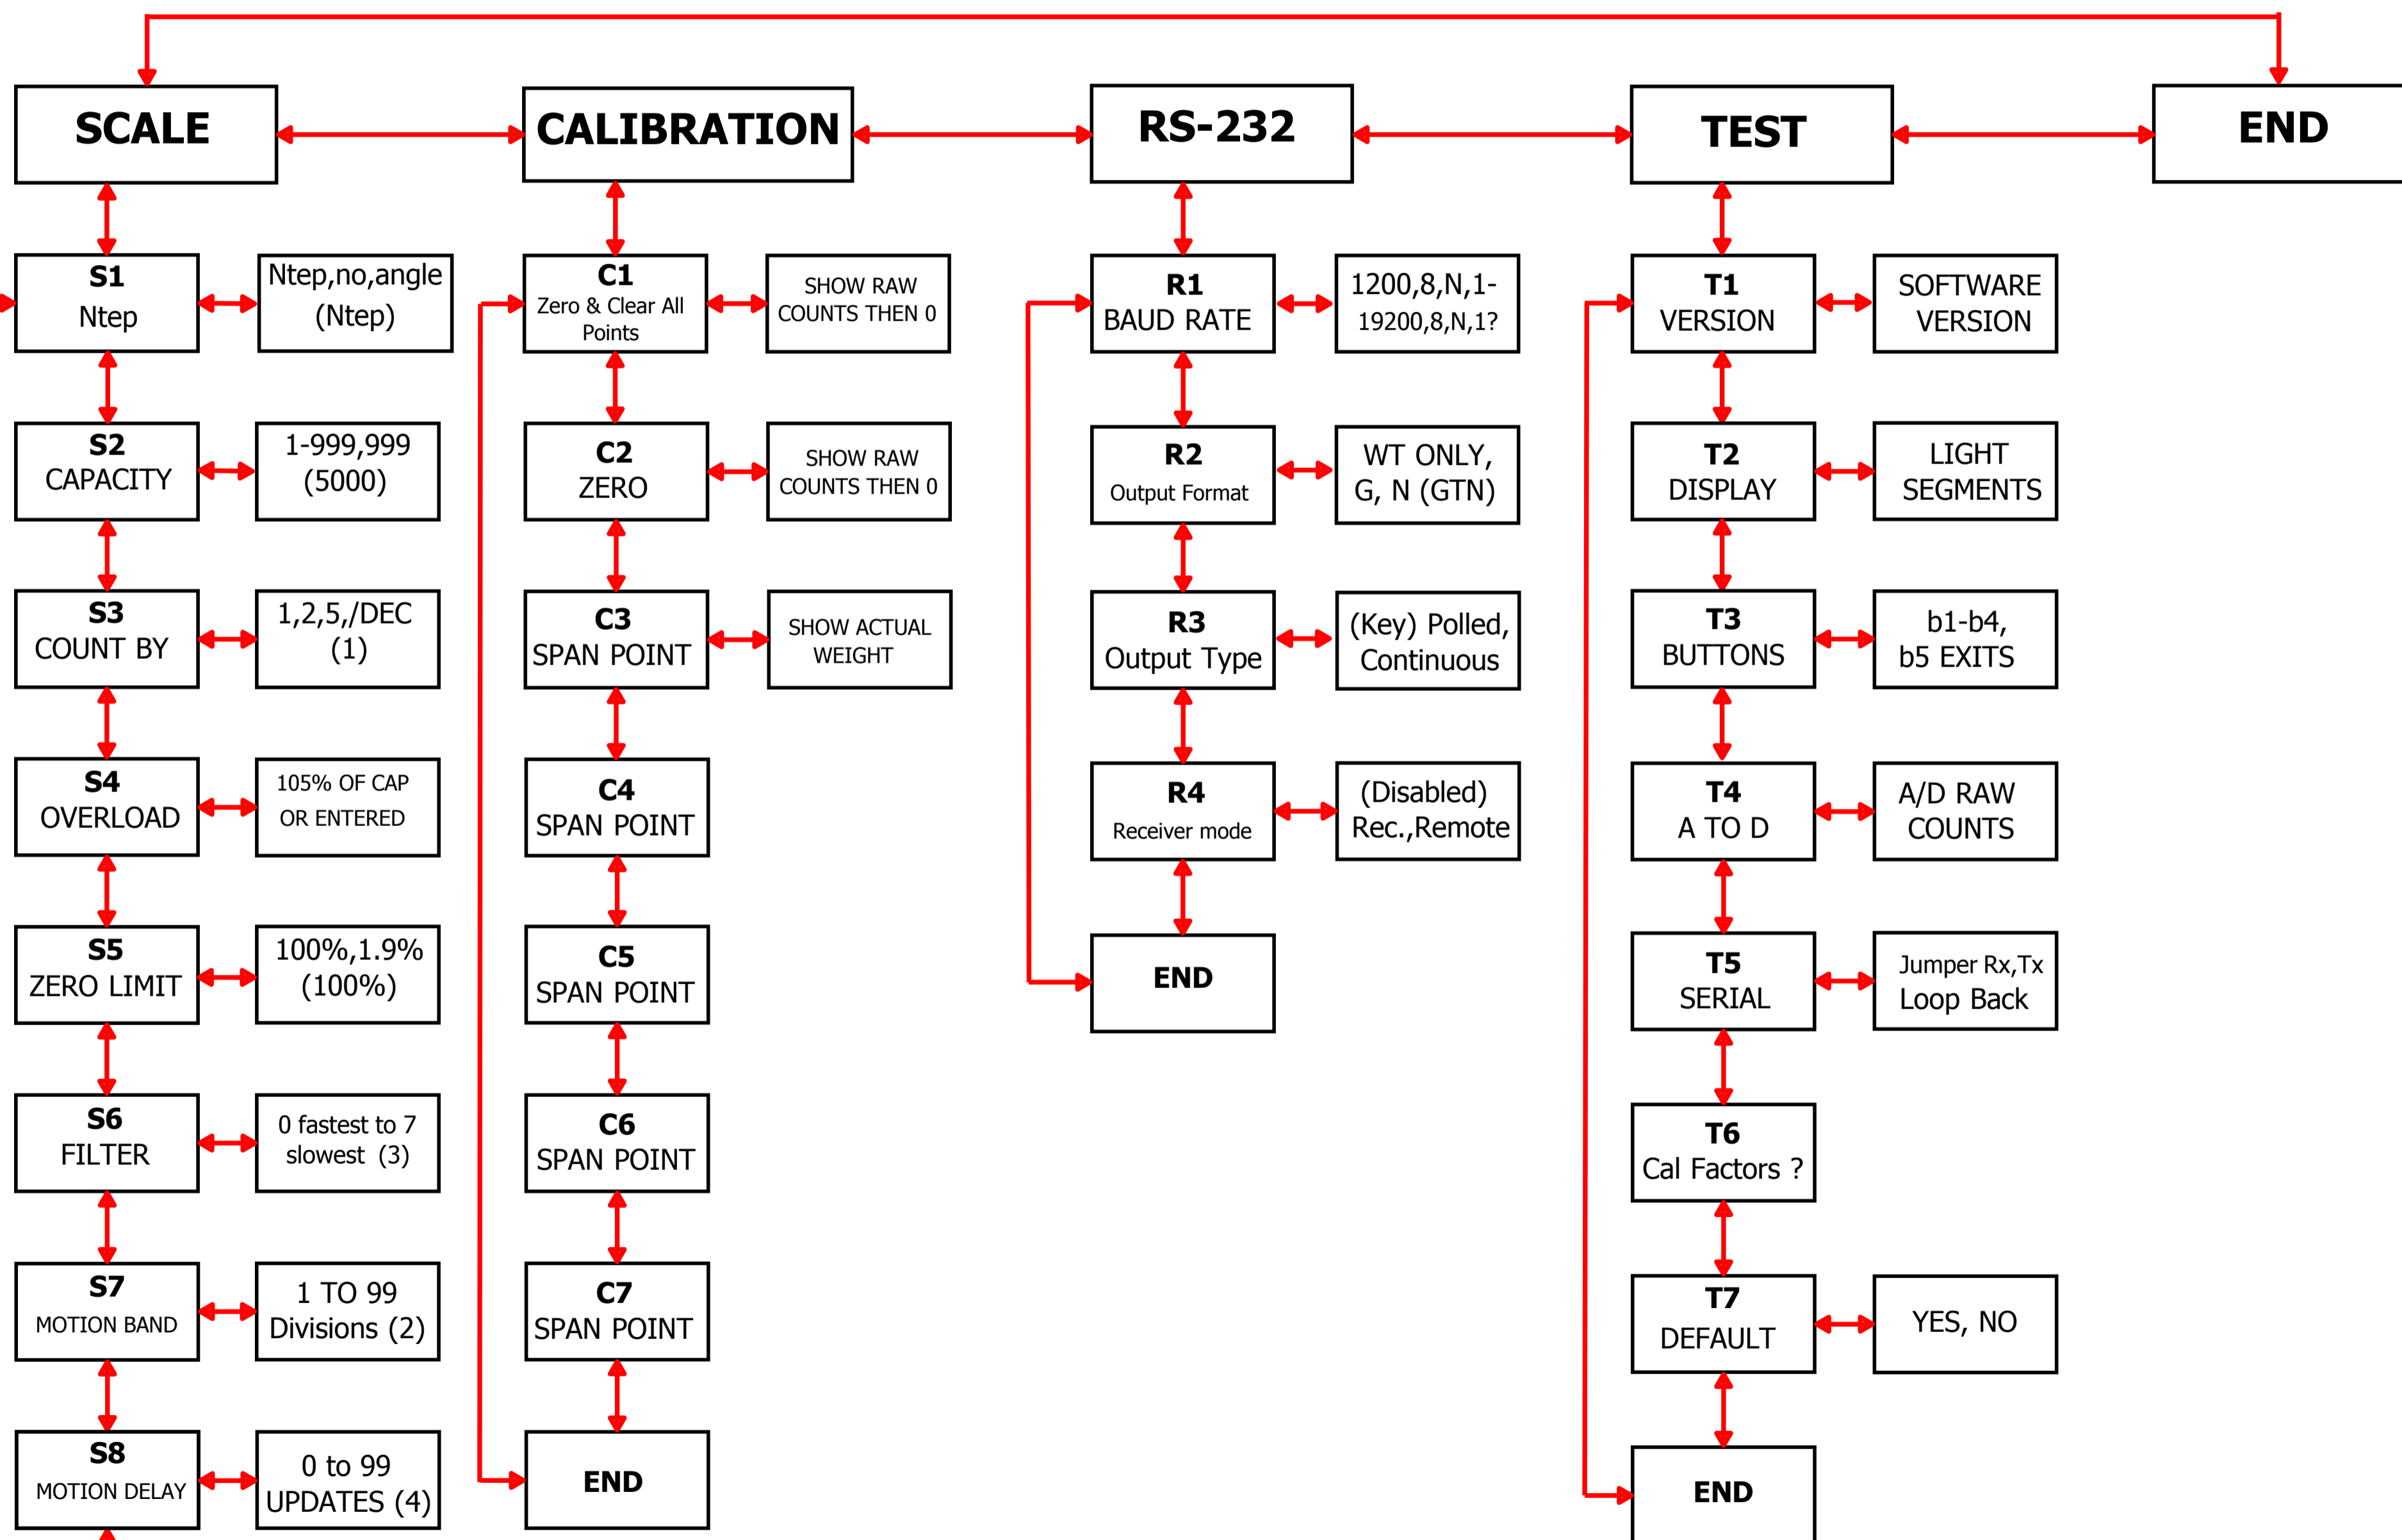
SCALE

CALIBRATION

RS-232

TEST

END

S1
Ntep

Ntep,no,angle
(Ntep)

S2
CAPACITY

1-999,999
(5000)

S3
COUNT BY

1,2,5,/DEC
(1)

S4
OVERLOAD

105% OF CAP
OR ENTERED

S5
ZERO LIMIT

100%,1.9%
(100%)

S6
FILTER

0 fastest to 7
slowest (3)

S7
MOTION BAND

1 TO 99
Divisions (2)

S8
MOTION DELAY

0 to 99
UPDATES (4)

C1
Zero & Clear All Points

SHOW RAW
COUNTS THEN 0

C2
ZERO

SHOW RAW
COUNTS THEN 0

C3
SPAN POINT

SHOW ACTUAL
WEIGHT

C4
SPAN POINT

C5
SPAN POINT

C6
SPAN POINT

C7
SPAN POINT

END

R1
BAUD RATE

1200,8,N,1-
19200,8,N,1?

R2
Output Format

WT ONLY,
G, N (GTN)

R3
Output Type

(Key) Polled,
Continuous

R4
Receiver mode

(Disabled)
Rec.,Remote

END

T1
VERSION

SOFTWARE
VERSION

T2
DISPLAY

LIGHT
SEGMENTS

T3
BUTTONS

b1-b4,
b5 EXITS

T4
A TO D

A/D RAW
COUNTS

T5
SERIAL

Jumper Rx,Tx
Loop Back

T6
Cal Factors ?

T7
DEFAULT

YES, NO

END